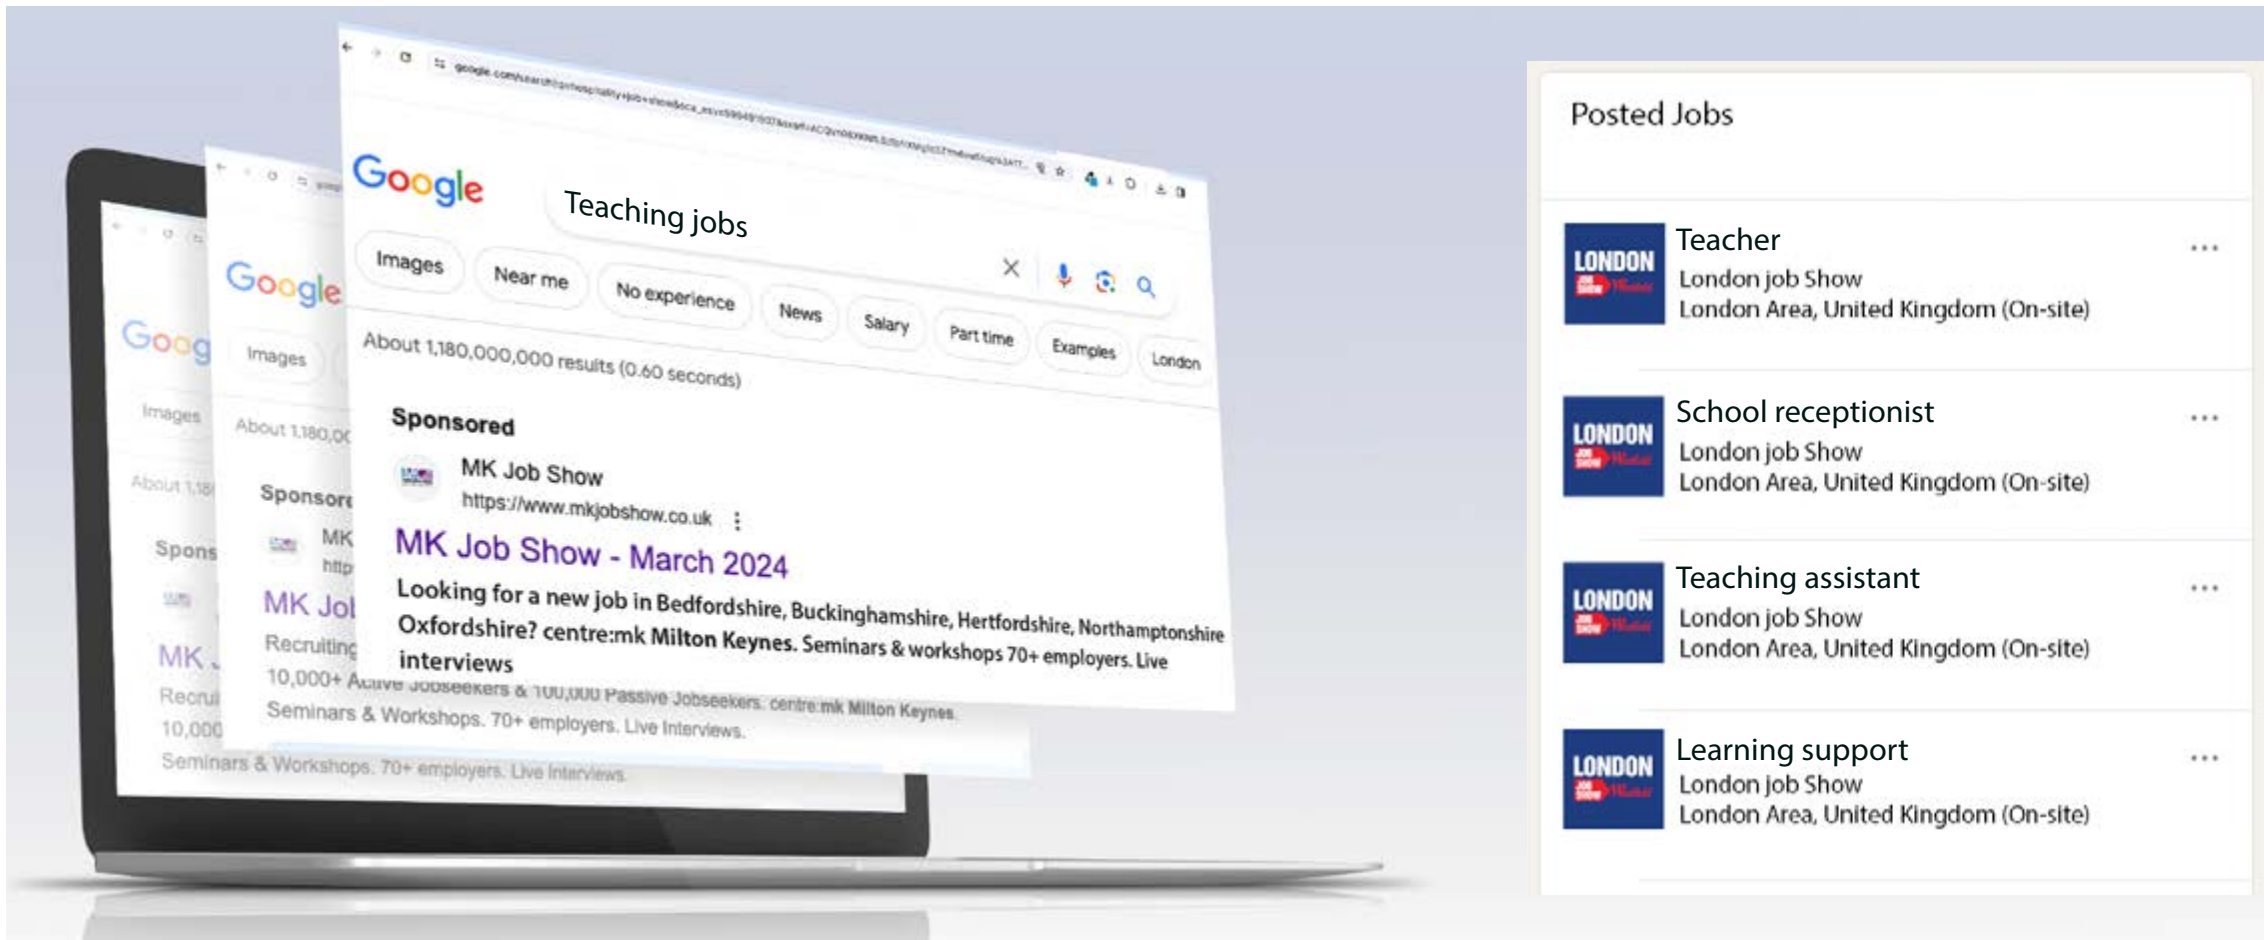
google.com/search

Google

Teaching jobs

Images Near me No experience News Salary Part time Examples London

About 1,180,000,000 results (0.60 seconds)

Sponsored

MK Job Show
https://www.mkjobshow.co.uk

MK Job Show - March 2024

Looking for a new job in Bedfordshire, Buckinghamshire, Hertfordshire, Northamptonshire Oxfordshire? centre:mk Milton Keynes. Seminars & workshops 70+ employers. Live interviews

Recruiting 10,000+ Active Jobseekers & 100,000 Passive Jobseekers. centre:mk Milton Keynes. Seminars & Workshops. 70+ employers. Live Interviews.

Seminars & Workshops. 70+ employers. Live Interviews.

Posted Jobs

LONDON
Teacher
London job Show
London Area, United Kingdom (On-site)

LONDON
School receptionist
London job Show
London Area, United Kingdom (On-site)

LONDON
Teaching assistant
London job Show
London Area, United Kingdom (On-site)

LONDON
Learning support
London job Show
London Area, United Kingdom (On-site)